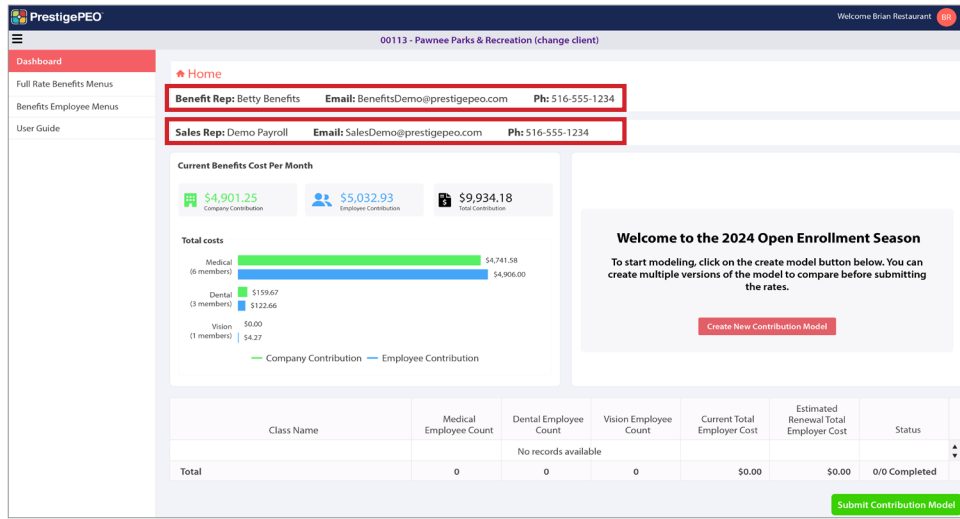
PrestigePEO

Welcome Brian Restaurant BR

00113 - Pawnee Parks & Recreation (change client)

Dashboard
Full Rate Benefits Menus
Benefits Employee Menus
User Guide

Home

**Benefit Rep:** Betty Benefits **Email:** BenefitsDemo@prestigepeo.com **Ph:** 516-555-1234

**Sales Rep:** Demo Payroll **Email:** SalesDemo@prestigepeo.com **Ph:** 516-555-1234

Current Benefits Cost Per Month

$4,901.25 Company Contribution

$5,032.93 Employee Contribution

$9,934.18 Total Contribution

Total costs

Medical (6 members) $4,741.58 $4,906.00

Dental (3 members) $159.67 $122.66

Vision (1 members) $0.00 $4.27

Company Contribution Employee Contribution

Welcome to the 2024 Open Enrollment Season

To start modeling, click on the create model button below. You can create multiple versions of the model to compare before submitting the rates.

Create New Contribution Model

| Class Name | Medical Employee Count | Dental Employee Count | Vision Employee Count | Current Total Employer Cost | Estimated Renewal Total Employer Cost | Status |
|---|---|---|---|---|---|---|
| | | No records available | | | | |
| Total | 0 | 0 | 0 | $0.00 | $0.00 | 0/0 Completed |

Submit Contribution Model